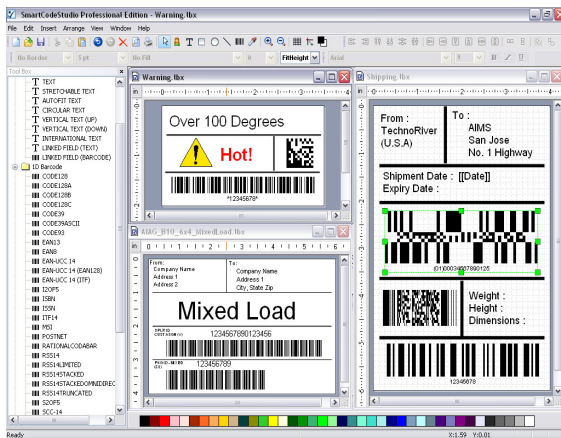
SmartCodeStudio Professional Edition - Warning.lbx

File Edit Insert Arrange View Window Help

No Border 1 pt No Fill FitHeight Arial

Tool Box

TEXT
STRETCHABLE TEXT
AUTOFIT TEXT
CIRCULAR TEXT
VERTICAL TEXT (UP)
VERTICAL TEXT (DOWN)
INTERNATIONAL TEXT
LINKED FIELD (TEXT)
LINKED FIELD (BARCODE)
1D Barcode
CODE128
CODE128A
CODE128B
CODE128C
CODE39
CODE39ASCII
CODE93
EAN13
EAN8
EAN-UCC 14
EAN-UCC 14 (EAN128)
EAN-UCC 14 (ITF)
I2OF5
ISBN
ISSN
ITF14
MSI
POSTNET
RATIONALCODABAR
RSS14
RSS14LIMITED
RSS14STACKED
RSS14STACKEDOMNIDIREC
RSS14TRUNCATED
S2OF5
SCC-14

Warning.lbx

Over 100 Degrees

Hot!

*12345678*

AIAG_B10_6x4_MixedLoad.lbx

From:
Company Name
Address 1
Address 2

To:
Company Name
Address 1
City, State Zip

Mixed Load

123456789012345

123456789

Shipping.lbx

From :
TechnoRiver
(U.S.A)

To :
AIMS
San Jose
No. 1 Highway

Shipment Date : [[Date]]
Expiry Date :

(01)00034567890125

Weight :
Height :
Dimensions :

12345678

Ready X:1.59 Y:0.01